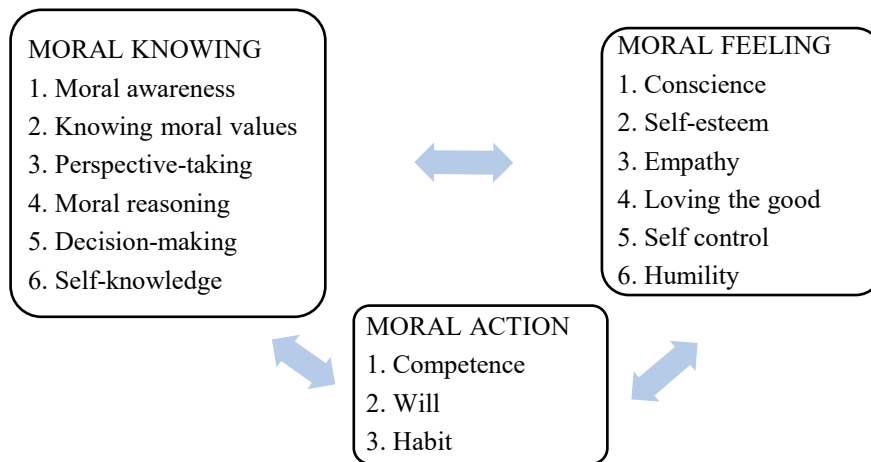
MORAL KNOWING
1. Moral awareness
2. Knowing moral values
3. Perspective-taking
4. Moral reasoning
5. Decision-making
6. Self-knowledge

MORAL FEELING
1. Conscience
2. Self-esteem
3. Empathy
4. Loving the good
5. Self control
6. Humility

MORAL ACTION
1. Competence
2. Will
3. Habit